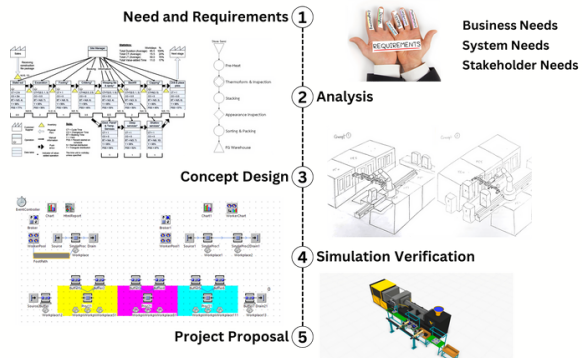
Need and Requirements 1

REQUIREMENTS

Business Needs
System Needs
Stakeholder Needs

2 Analysis

Pre-Heat
Thermoform & Inspection
Stacking
Appearance Inspection
Sorting & Packing
FG Warehouse

Concept Design 3

4 Simulation Verification

Project Proposal 5